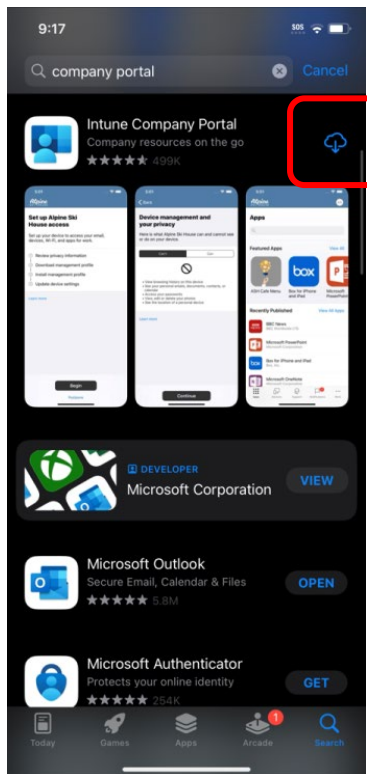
9:17

SOS

company portal

Cancel

Intune Company Portal

Company resources on the go

499K

Set up Alpine Ski House access

Device management and your privacy

Apps

Featured Apps

box

Recently Published

Sign in

Continue

DEVELOPER

Microsoft Corporation

VIEW

Microsoft Outlook

Secure Email, Calendar & Files

5.8M

OPEN

Microsoft Authenticator

Protects your online identity

254K

GET

Today

Games

Apps

1

Arcade

Search